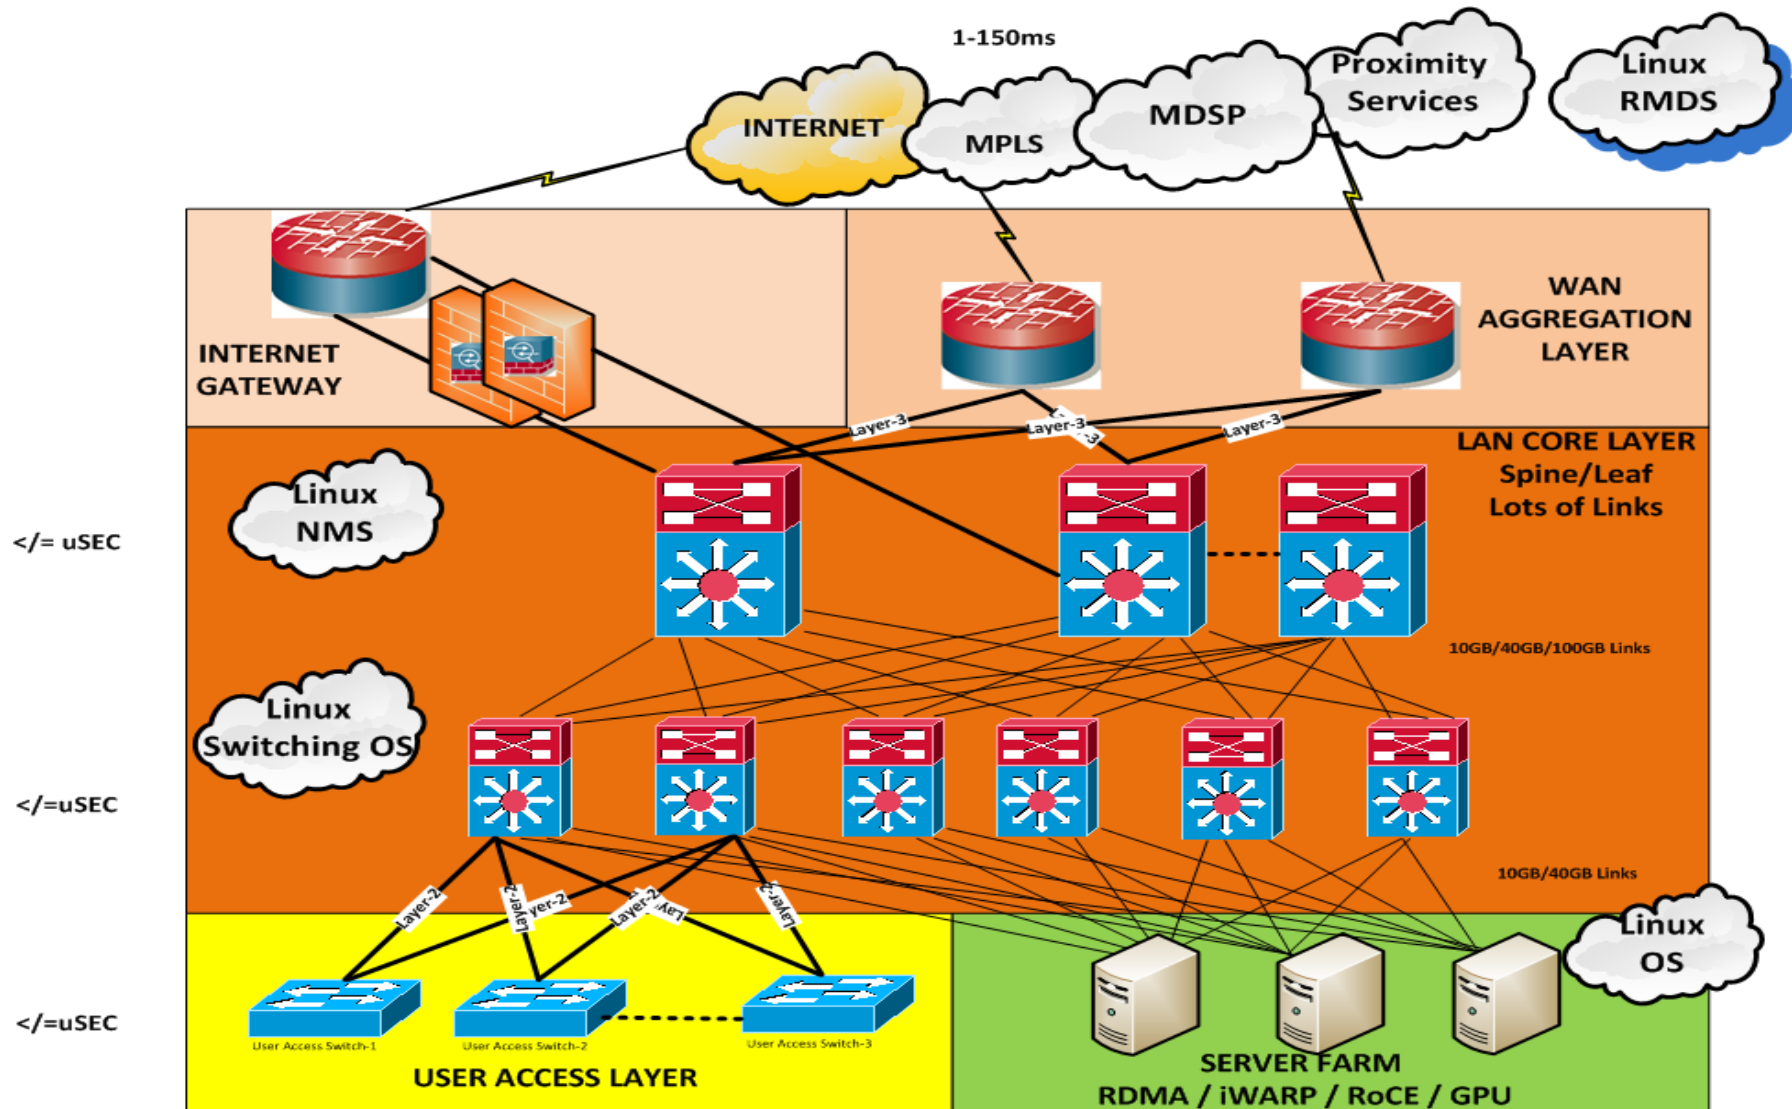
1-150ms

INTERNET

MPLS

MDSP

Proximity Services

Linux RMDS

INTERNET GATEWAY

WAN AGGREGATION LAYER

Layer-3

Layer-3

Layer-3

Layer-3

LAN CORE LAYER Spine/Leaf Lots of Links

</= uSEC

Linux NMS

10GB/40GB/100GB Links

Linux Switching OS

</=uSEC

10GB/40GB Links

Layer-2

Layer-2

Layer-2

Layer-2

Layer-2

Layer-2

Linux OS

</=uSEC

User Access Switch-1

User Access Switch-2

User Access Switch-3

USER ACCESS LAYER

SERVER FARM
RDMA / iWARP / RoCE / GPU